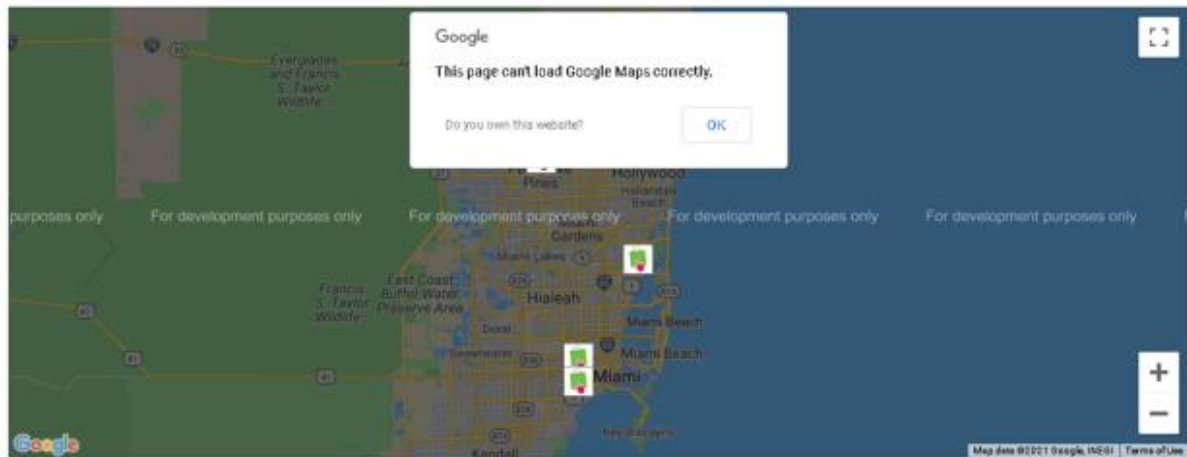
Google

This page can't load Google Maps correctly.

Do you own this website?

OK

Everglades and Francis S. Taylor Wildlife

Pines

Hollywood

Hallandale Beach

purposes only For development purposes only For development purposes only For development purposes only For development purposes only

Gardens

Miami Lakes

Francis S. Taylor Wildlife

East Coast Buffer Water Preserve Area

Hialeah

Miami Beach

Doral

Sweetwater

Miami Beach

Miami

Key Biscayne

Kendall

Google

Map data ©2021 Google, INEGI | Terms of Use

+

−